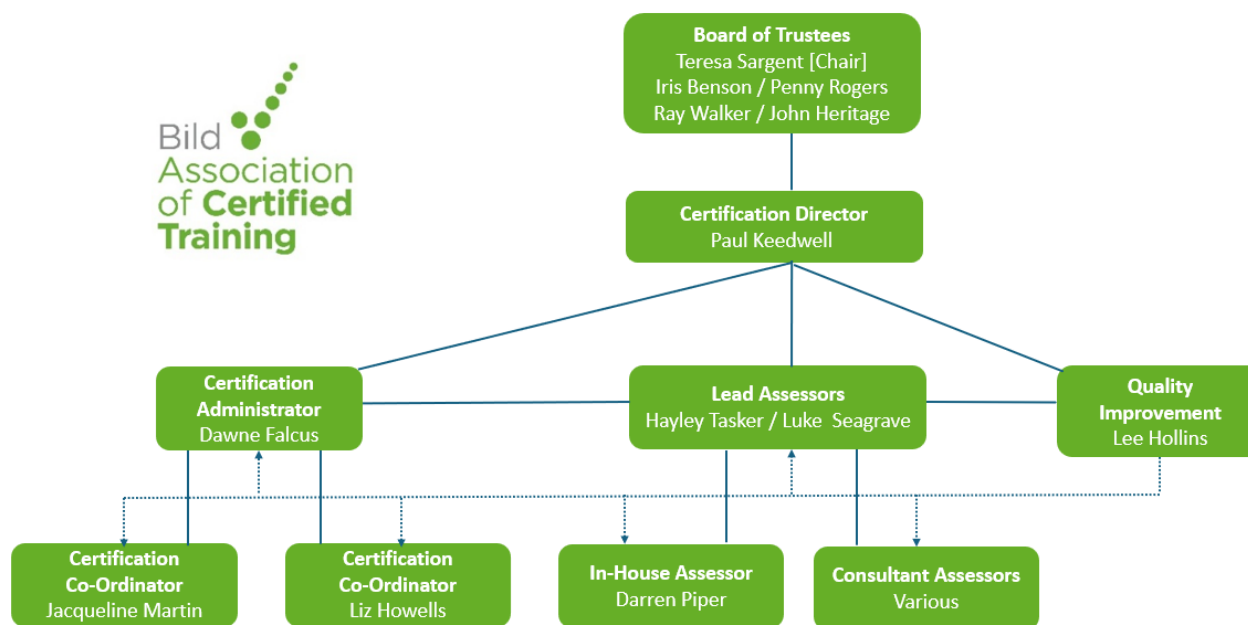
Bild Association of Certified Training

Board of Trustees
Teresa Sargent [Chair]
Iris Benson / Penny Rogers
Ray Walker / John Heritage

Certification Director
Paul Keedwell

Certification Administrator
Dawne Falcus

Lead Assessors
Hayley Tasker / Luke Seagrave

Quality Improvement
Lee Hollins

Certification Co-Ordinator
Jacqueline Martin

Certification Co-Ordinator
Liz Howells

In-House Assessor
Darren Piper

Consultant Assessors
Various